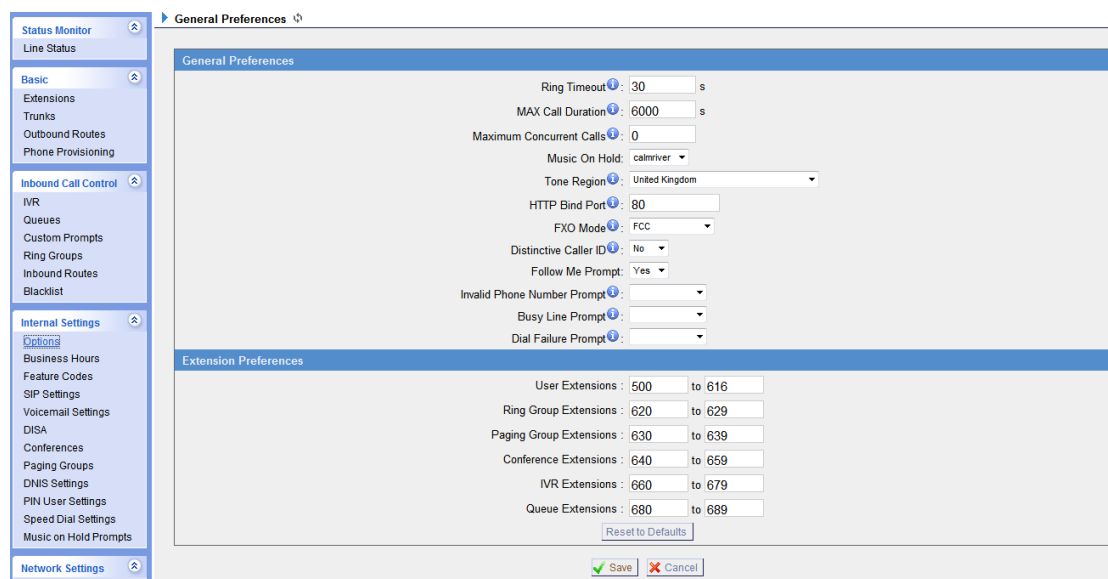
Status Monitor
Line Status

Basic
Extensions
Trunks
Outbound Routes
Phone Provisioning

Inbound Call Control
IVR
Queues
Custom Prompts
Ring Groups
Inbound Routes
Blacklist

Internal Settings
Options
Business Hours
Feature Codes
SIP Settings
Voicemail Settings
DISA
Conferences
Paging Groups
DNIS Settings
PIN User Settings
Speed Dial Settings
Music on Hold Prompts

Network Settings

General Preferences

General Preferences

Ring Timeout: 30 s
MAX Call Duration: 6000 s
Maximum Concurrent Calls: 0
Music On Hold: calmriver
Tone Region: United Kingdom
HTTP Bind Port: 80
FXO Mode: FCC
Distinctive Caller ID: No
Follow Me Prompt: Yes
Invalid Phone Number Prompt:
Busy Line Prompt:
Dial Failure Prompt:

Extension Preferences

User Extensions : 500 to 616
Ring Group Extensions : 620 to 629
Paging Group Extensions : 630 to 639
Conference Extensions : 640 to 659
IVR Extensions : 660 to 679
Queue Extensions : 680 to 689
Reset to Defaults

Save Cancel